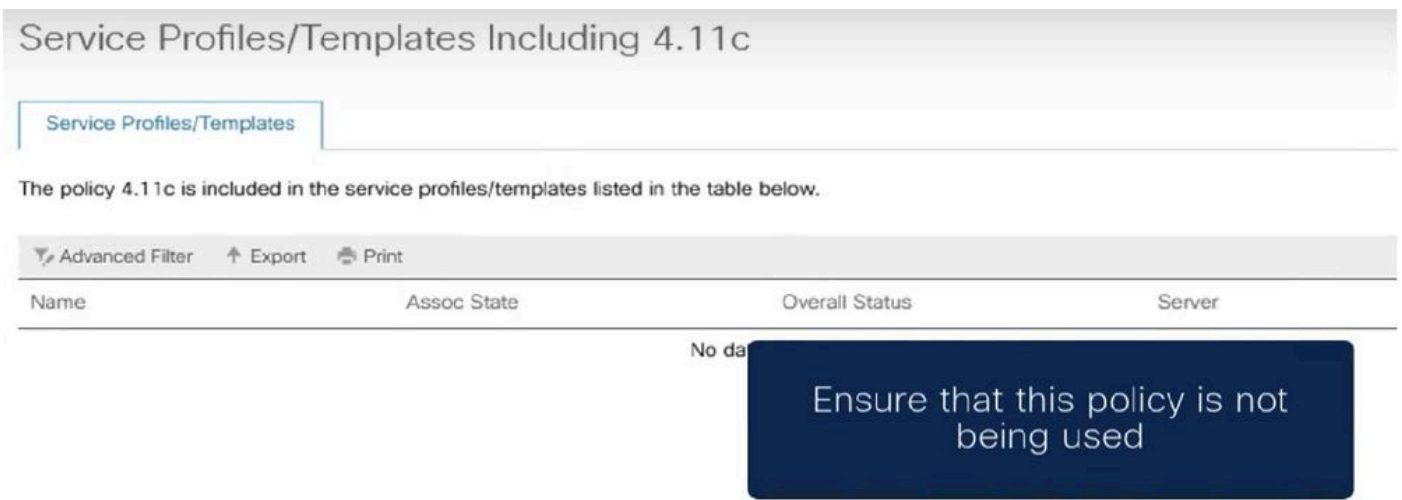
Service Profiles/Templates Including 4.11c

Service Profiles/Templates

The policy 4.11c is included in the service profiles/templates listed in the table below.

Advanced Filter  Export  Print

| Name | Assoc State | Overall Status | Server |
|---|---|---|---|

No da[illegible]

Ensure that this policy is not being used